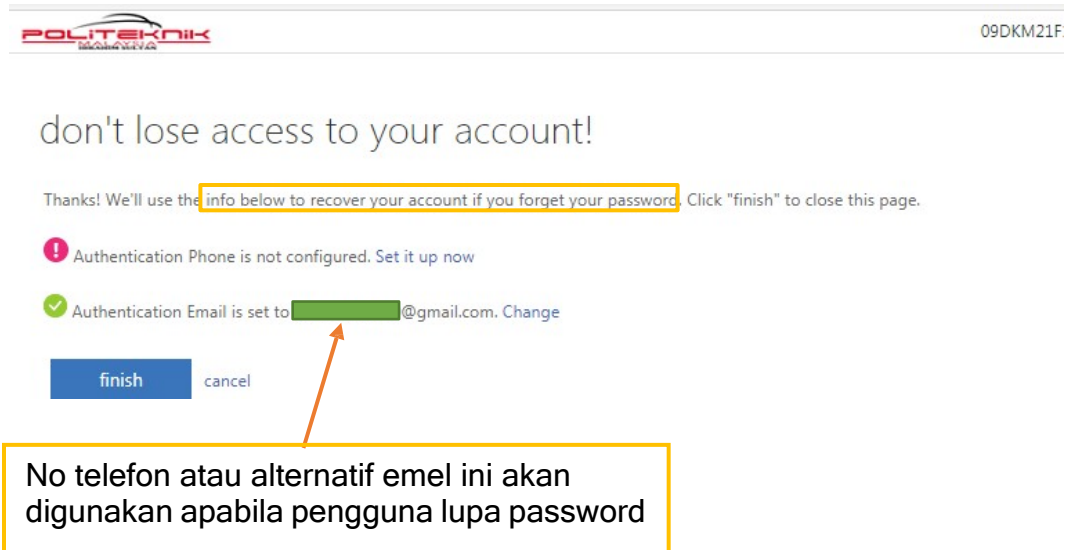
POLITEKNIK
MALAYSIA

09DKM21F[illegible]

don't lose access to your account!

Thanks! We'll use the info below to recover your account if you forget your password. Click "finish" to close this page.

Authentication Phone is not configured. Set it up now

Authentication Email is set to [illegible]@gmail.com. Change

finish cancel

No telefon atau alternatif emel ini akan digunakan apabila pengguna lupa password